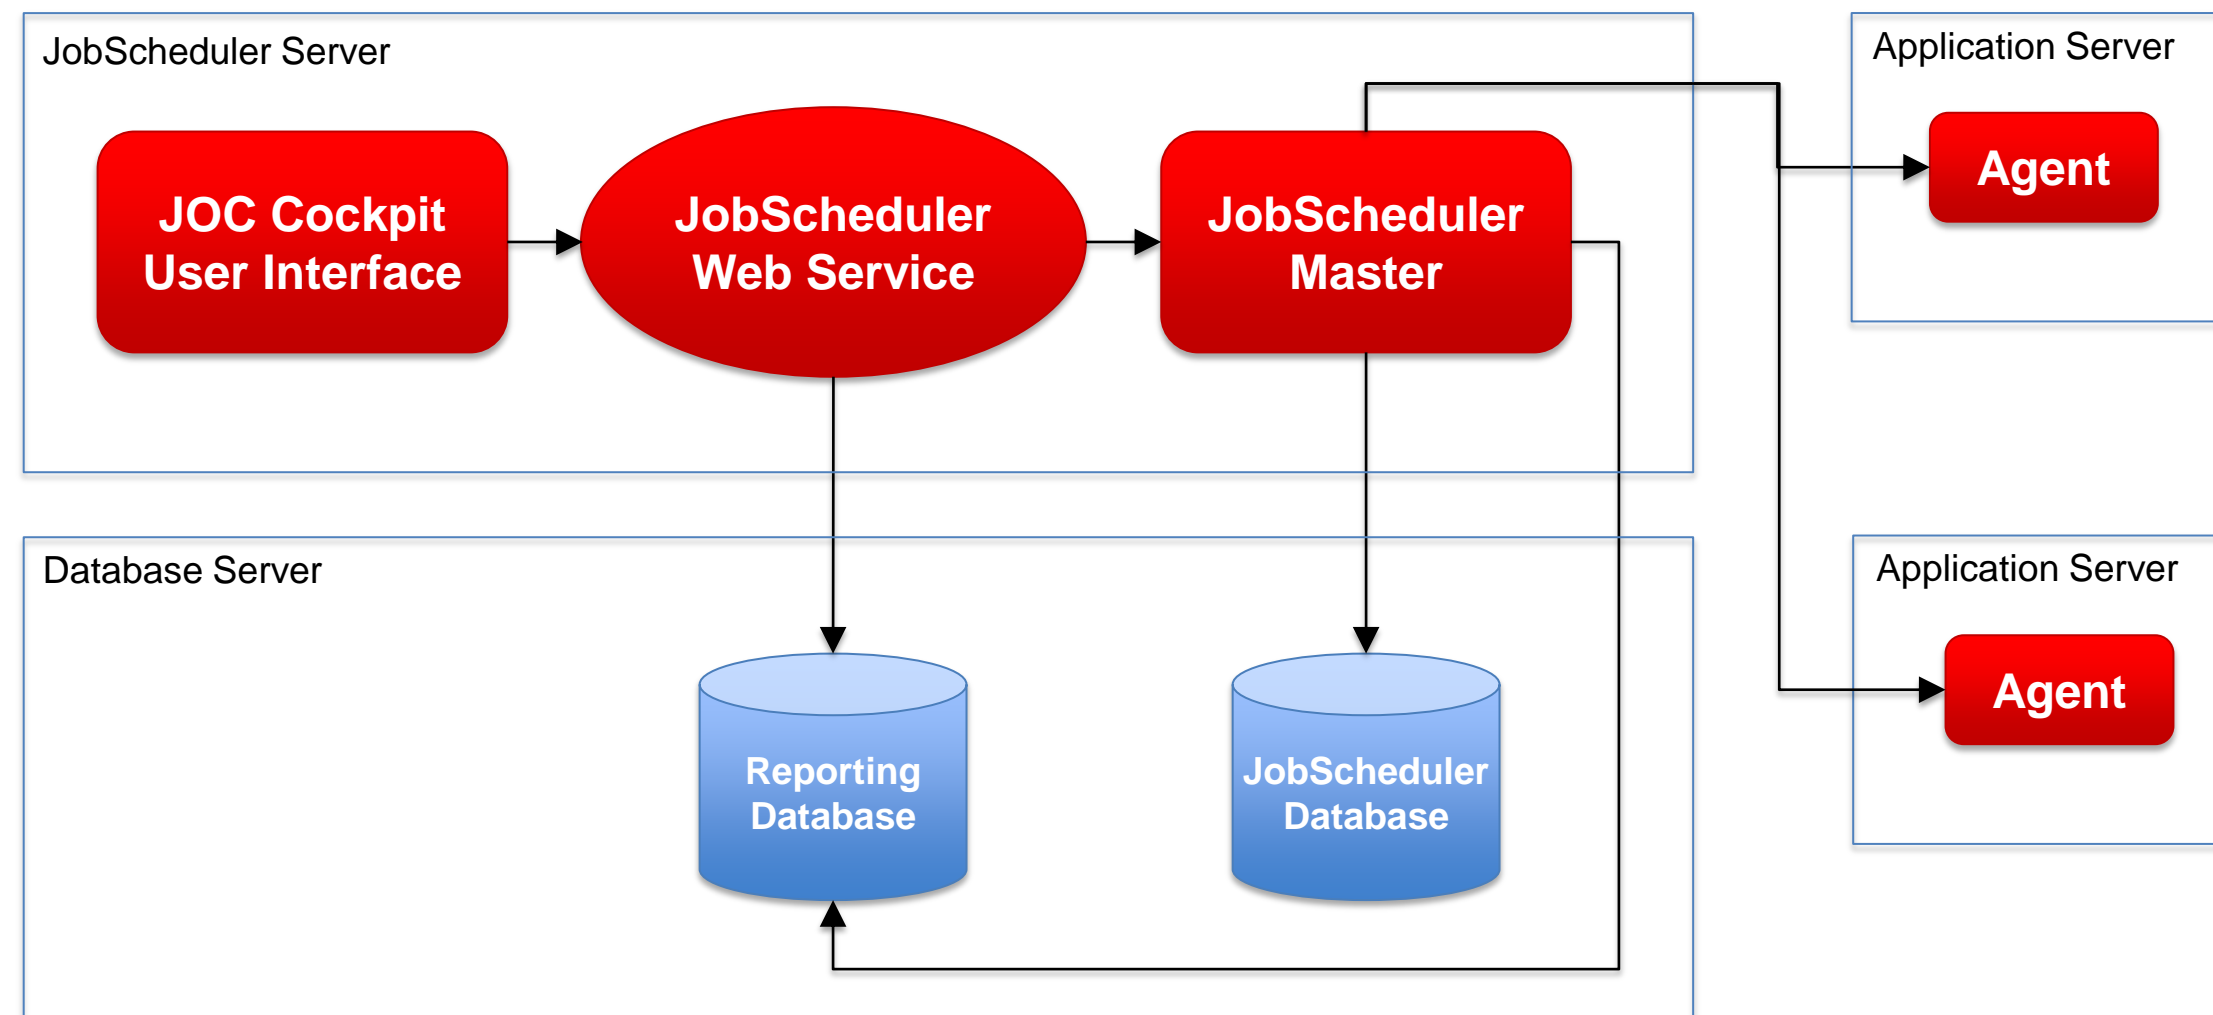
JobScheduler Server

JOC Cockpit User Interface

JobScheduler Web Service

JobScheduler Master

Application Server

Agent

Application Server

Agent

Database Server

Reporting Database

JobScheduler Database